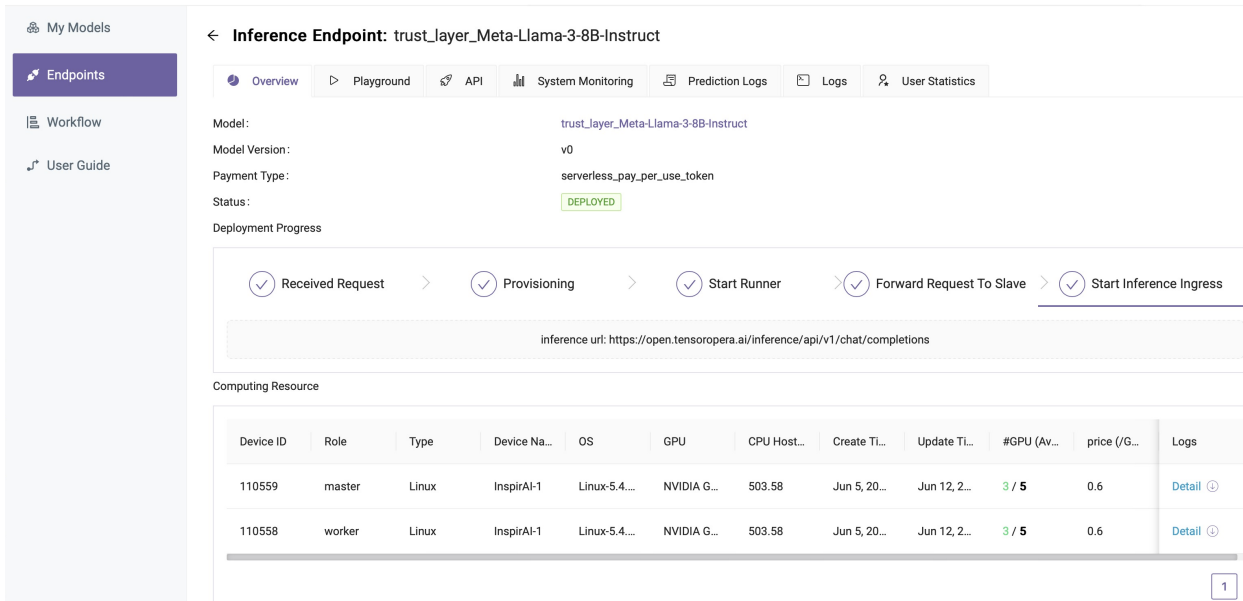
My Models
Endpoints
Workflow
User Guide

← Inference Endpoint: trust_layer_Meta-Llama-3-8B-Instruct

Overview | Playground | API | System Monitoring | Prediction Logs | Logs | User Statistics

Model: trust_layer_Meta-Llama-3-8B-Instruct
Model Version: v0
Payment Type: serverless_pay_per_use_token
Status: DEPLOYED
Deployment Progress

Received Request > Provisioning > Start Runner > Forward Request To Slave > Start Inference Ingress

inference url: https://open.tensoropera.ai/inference/api/v1/chat/completions

Computing Resource

| Device ID | Role | Type | Device Na... | OS | GPU | CPU Host... | Create Ti... | Update Ti... | #GPU (Av... | price (/G... | Logs |
|---|---|---|---|---|---|---|---|---|---|---|---|
| 110559 | master | Linux | InspirAI-1 | Linux-5.4.... | NVIDIA G... | 503.58 | Jun 5, 20... | Jun 12, 2... | 3 / 5 | 0.6 | Detail |
| 110558 | worker | Linux | InspirAI-1 | Linux-5.4.... | NVIDIA G... | 503.58 | Jun 5, 20... | Jun 12, 2... | 3 / 5 | 0.6 | Detail |

1